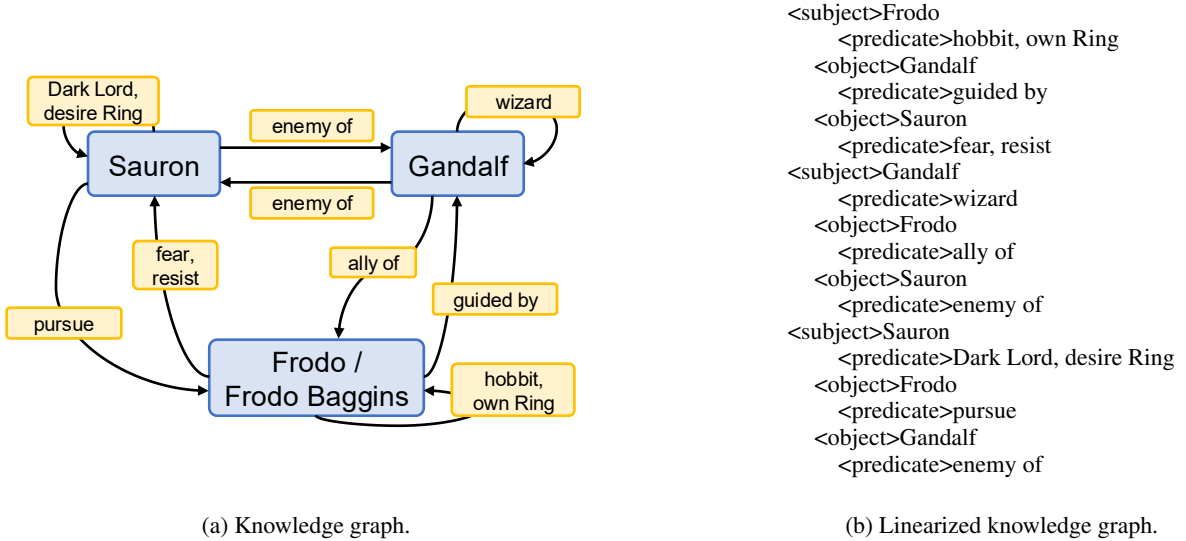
Dark Lord, desire Ring

enemy of

wizard

Sauron

Gandalf

enemy of

fear, resist

ally of

pursue

guided by

Frodo / Frodo Baggins

hobbit, own Ring

(a) Knowledge graph.

<subject>Frodo
<predicate>hobbit, own Ring
<object>Gandalf
<predicate>guided by
<object>Sauron
<predicate>fear, resist
<subject>Gandalf
<predicate>wizard
<object>Frodo
<predicate>ally of
<object>Sauron
<predicate>enemy of
<subject>Sauron
<predicate>Dark Lord, desire Ring
<object>Frodo
<predicate>pursue
<object>Gandalf
<predicate>enemy of

(b) Linearized knowledge graph.